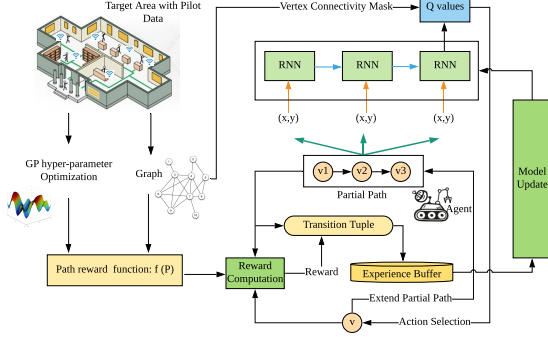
Target Area with Pilot Data

Vertex Connectivity Mask

Q values

RNN

RNN

RNN

(x,y)

(x,y)

(x,y)

GP hyper-parameter Optimization

Graph

v1

v2

v3

Partial Path

Agent

Model Update

Transition Tuple

Path reward function: f (P)

Reward Computation

Reward

Experience Buffer

Extend Partial Path

v

Action Selection